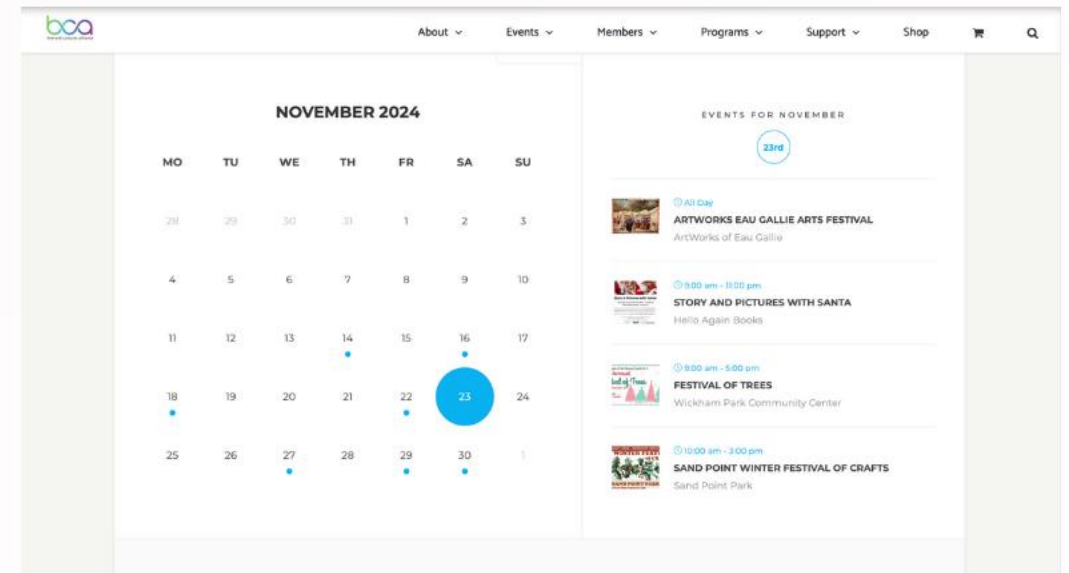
bca

About Events Members Programs Support Shop

NOVEMBER 2024

| MO | TU | WE | TH | FR | SA | SU |
|---|---|---|---|---|---|---|
| 28 | 29 | 30 | 31 | 1 | 2 | 3 |
| 4 | 5 | 6 | 7 | 8 | 9 | 10 |
| 11 | 12 | 13 | 14 | 15 | 16 | 17 |
| 18 | 19 | 20 | 21 | 22 | 23 | 24 |
| 25 | 26 | 27 | 28 | 29 | 30 | 1 |

EVENTS FOR NOVEMBER

23rd

All Day
ARTWORKS EAU GALLIE ARTS FESTIVAL
ArtWorks of Eau Gallie

9:00 am - 11:00 pm
STORY AND PICTURES WITH SANTA
Hello Again Books

9:00 am - 5:00 pm
FESTIVAL OF TREES
Wickham Park Community Center

10:00 am - 3:00 pm
SAND POINT WINTER FESTIVAL OF CRAFTS
Sand Point Park